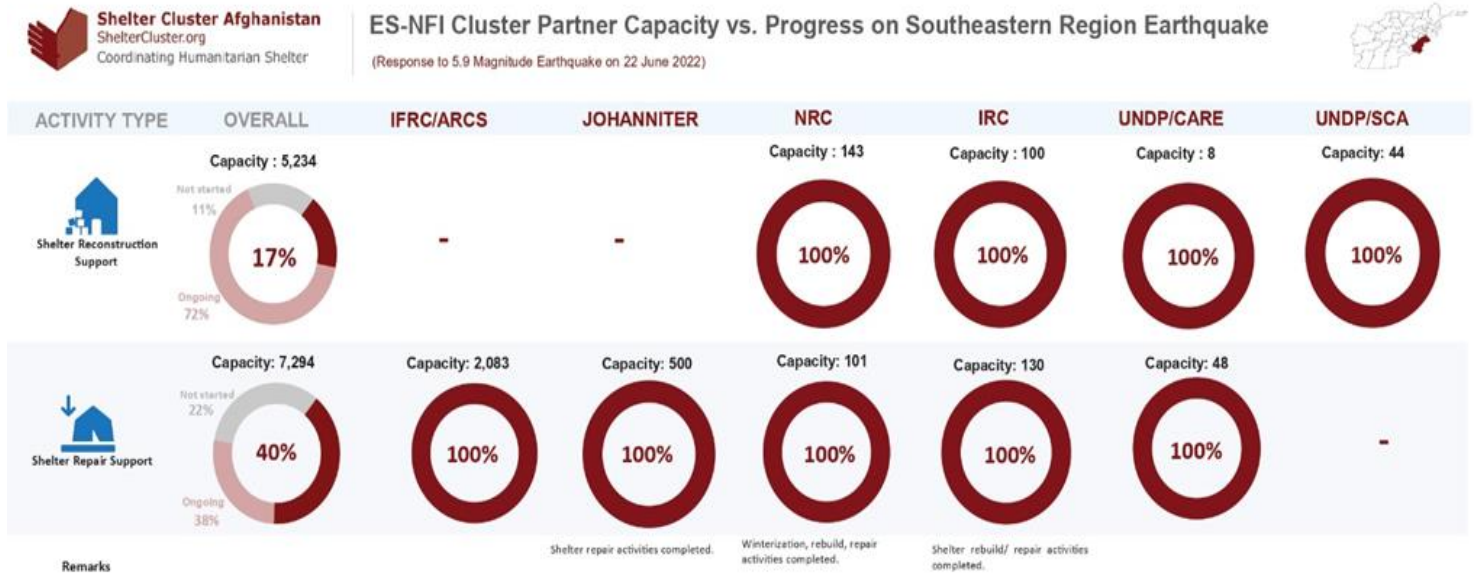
Shelter Cluster Afghanistan
ShelterCluster.org
Coordinating Humanitarian Shelter

ES-NFI Cluster Partner Capacity vs. Progress on Southeastern Region Earthquake

(Response to 5.9 Magnitude Earthquake on 22 June 2022)

| ACTIVITY TYPE | OVERALL | IFRC/ARCS | JOHANNITER | NRC | IRC | UNDP/CARE | UNDP/SCA |
|---|---|---|---|---|---|---|---|
| Shelter Reconstruction Support | Capacity : 5,234; Not started 11%; 17%; Ongoing 72% | - | - | Capacity : 143; 100% | Capacity : 100; 100% | Capacity : 8; 100% | Capacity: 44; 100% |
| Shelter Repair Support | Capacity: 7,294; Not started 22%; 40%; Ongoing 38% | Capacity: 2,083; 100% | Capacity: 500; 100% | Capacity: 101; 100% | Capacity: 130; 100% | Capacity: 48; 100% | - |
| Remarks | | | Shelter repair activities completed. | Winterization, rebuild, repair activities completed. | Shelter rebuild/ repair activities completed. | | |